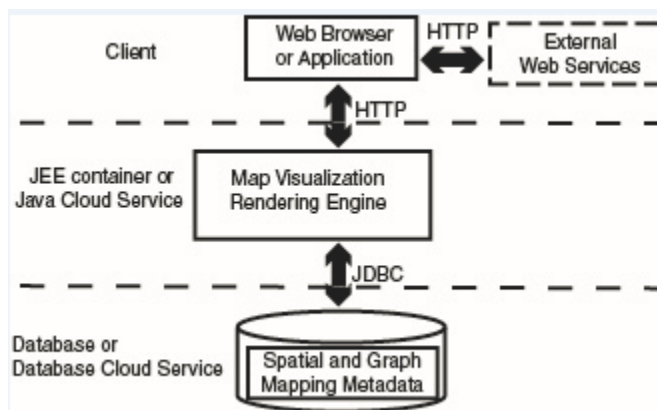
Client

Web Browser or Application

HTTP

External Web Services

HTTP

JEE container or Java Cloud Service

Map Visualization Rendering Engine

JDBC

Database or Database Cloud Service

Spatial and Graph Mapping Metadata